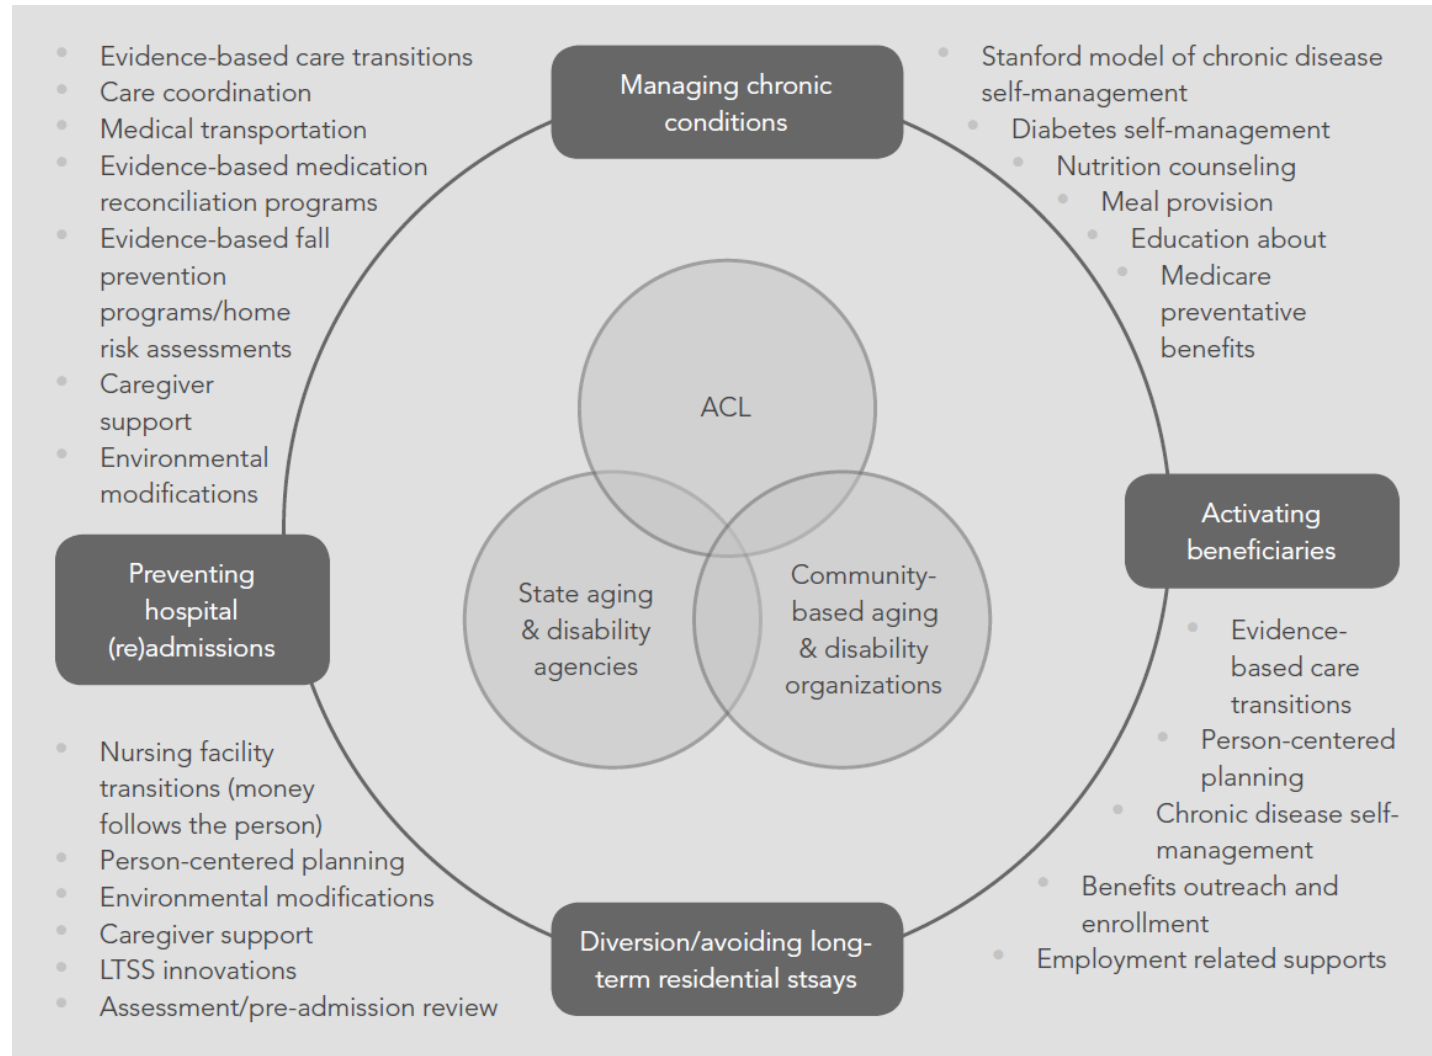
- Evidence-based care transitions
- Care coordination
- Medical transportation
- Evidence-based medication reconciliation programs
- Evidence-based fall prevention programs/home risk assessments
- Caregiver support
- Environmental modifications

Managing chronic conditions

- Stanford model of chronic disease self-management
- Diabetes self-management
- Nutrition counseling
- Meal provision
- Education about
- Medicare preventative benefits

ACL

State aging & disability agencies

Community-based aging & disability organizations

Preventing hospital (re)admissions

Activating beneficiaries

- Evidence-based care transitions
- Person-centered planning
- Chronic disease self-management
- Benefits outreach and enrollment
- Employment related supports

- Nursing facility transitions (money follows the person)
- Person-centered planning
- Environmental modifications
- Caregiver support
- LTSS innovations
- Assessment/pre-admission review

Diversion/avoiding long-term residential stsays